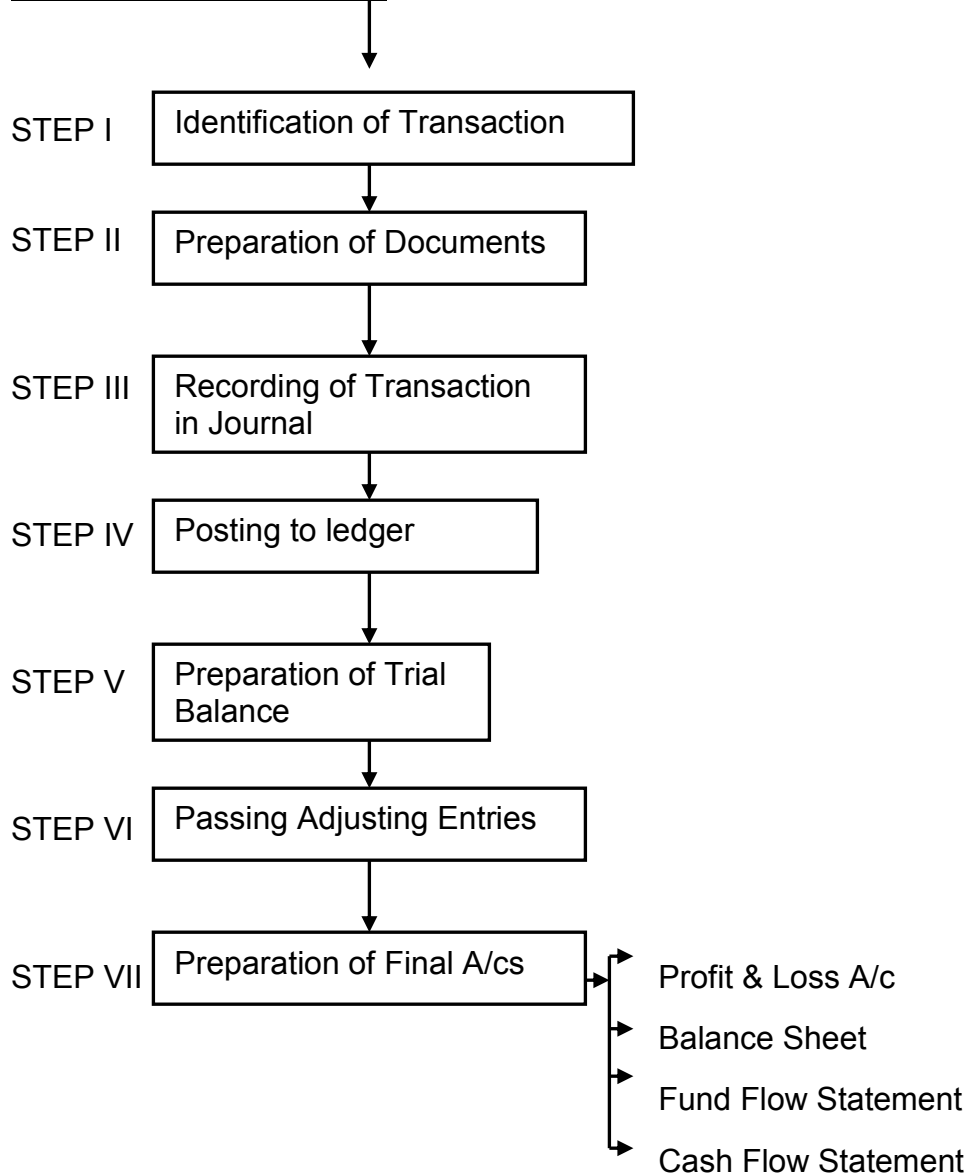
STEP I
Identification of Transaction

STEP II
Preparation of Documents

STEP III
Recording of Transaction in Journal

STEP IV
Posting to ledger

STEP V
Preparation of Trial Balance

STEP VI
Passing Adjusting Entries

STEP VII
Preparation of Final A/cs

Profit & Loss A/c

Balance Sheet

Fund Flow Statement

Cash Flow Statement